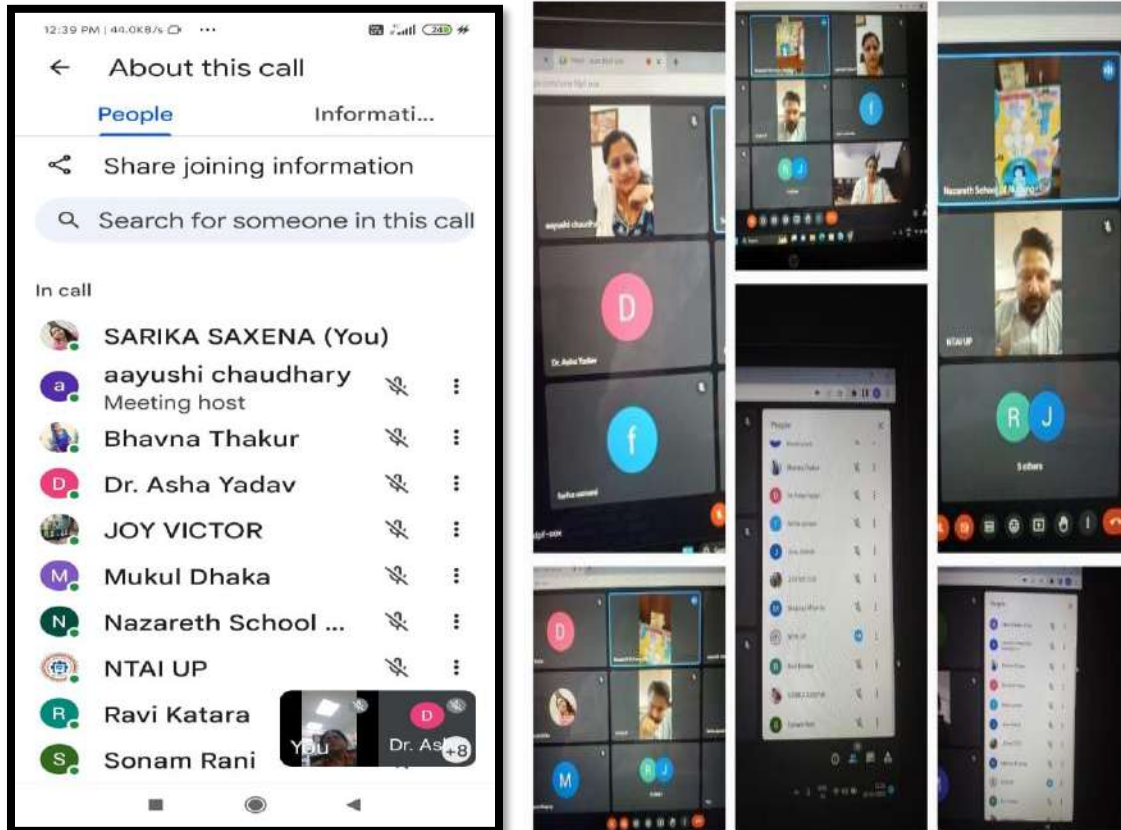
12:39 PM | 44.0KB/s ...

← About this call

People Informati...

Share joining information

Search for someone in this call

In call

SARIKA SAXENA (You)

aayushi chaudhary
Meeting host

Bhavna Thakur

Dr. Asha Yadav

JOY VICTOR

Mukul Dhaka

Nazareth School ...

NTAI UP

Ravi Katara

Sonam Rani

You

Dr. As +8

D

Dr. Asha Yadav

f

Nazareth School

NTAI UP

R J

5 others

D

M

R J